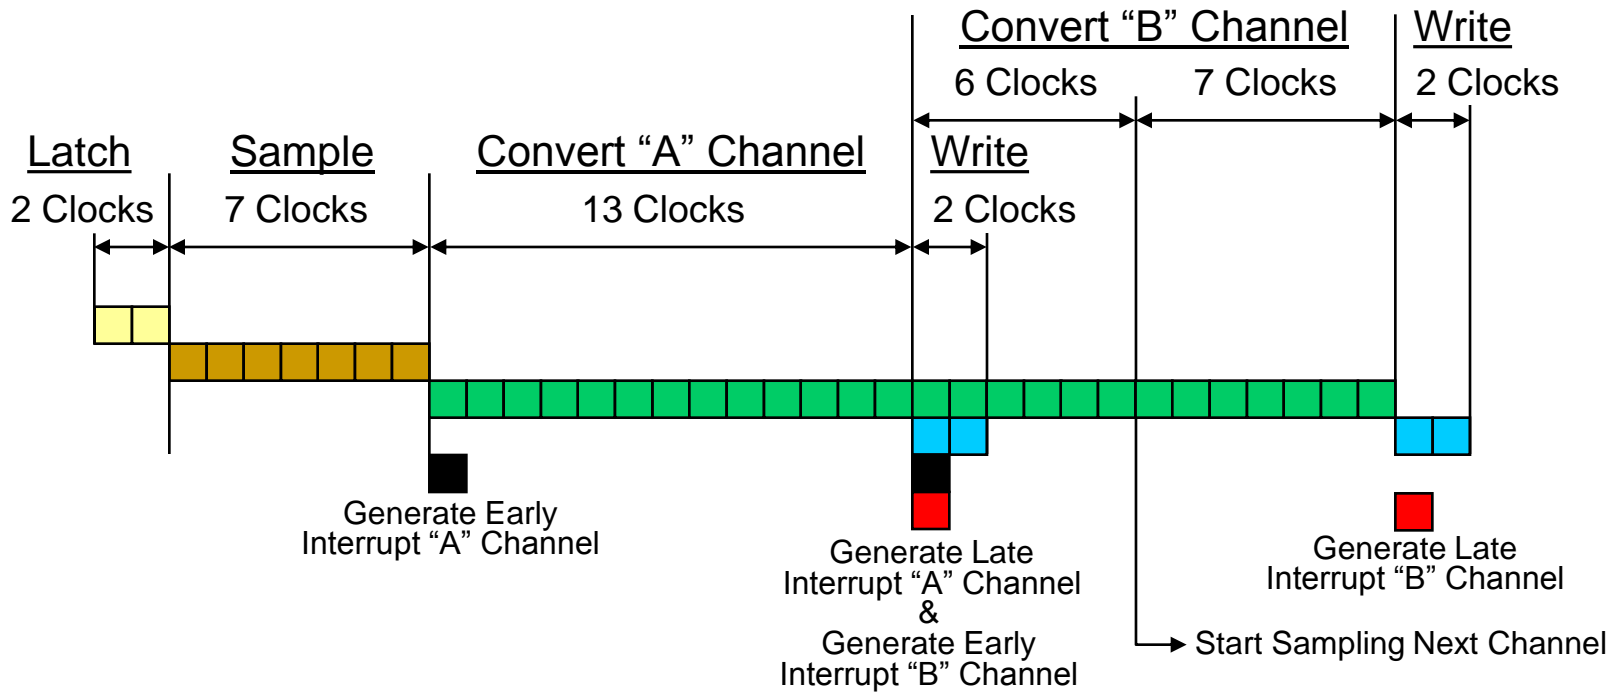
Convert “B” Channel

Write

6 Clocks

7 Clocks

2 Clocks

Latch

Sample

Convert “A” Channel

Write

2 Clocks

7 Clocks

13 Clocks

2 Clocks

Generate Early Interrupt “A” Channel

Generate Late Interrupt “A” Channel & Generate Early Interrupt “B” Channel

Generate Late Interrupt “B” Channel

Start Sampling Next Channel